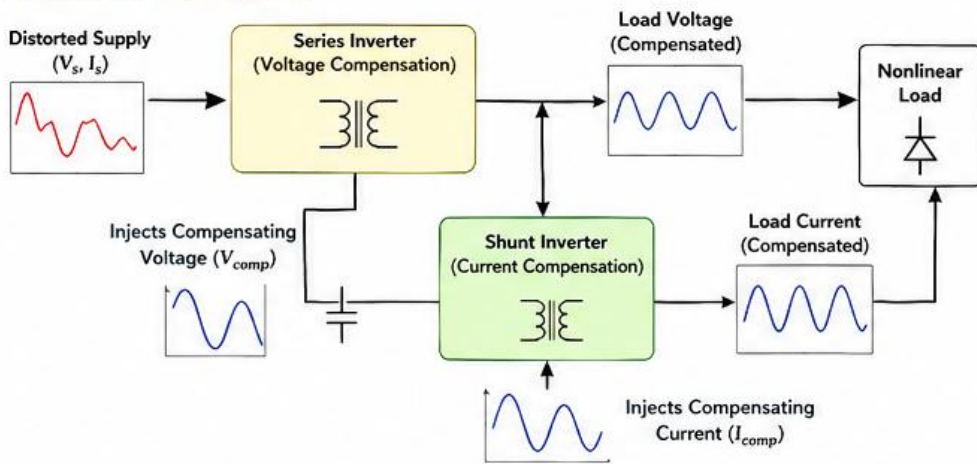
Distorted Supply
($V_s$, $I_s$)

Series Inverter
(Voltage Compensation)

Load Voltage
(Compensated)

Nonlinear
Load

Injects Compensating
Voltage ($V_{comp}$)

Shunt Inverter
(Current Compensation)

Load Current
(Compensated)

Injects Compensating
Current ($I_{comp}$)